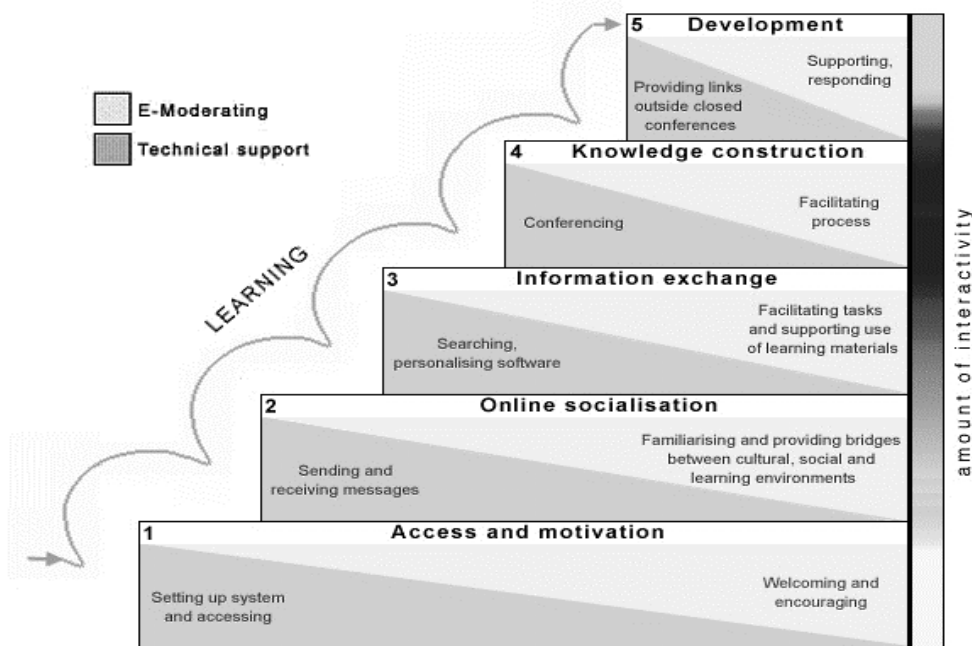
E-Moderating

Technical support

LEARNING

5 Development

Providing links outside closed conferences

Supporting, responding

4 Knowledge construction

Conferencing

Facilitating process

3 Information exchange

Searching, personalising software

Facilitating tasks and supporting use of learning materials

2 Online socialisation

Sending and receiving messages

Familiarising and providing bridges between cultural, social and learning environments

1 Access and motivation

Setting up system and accessing

Welcoming and encouraging

amount of interactivity